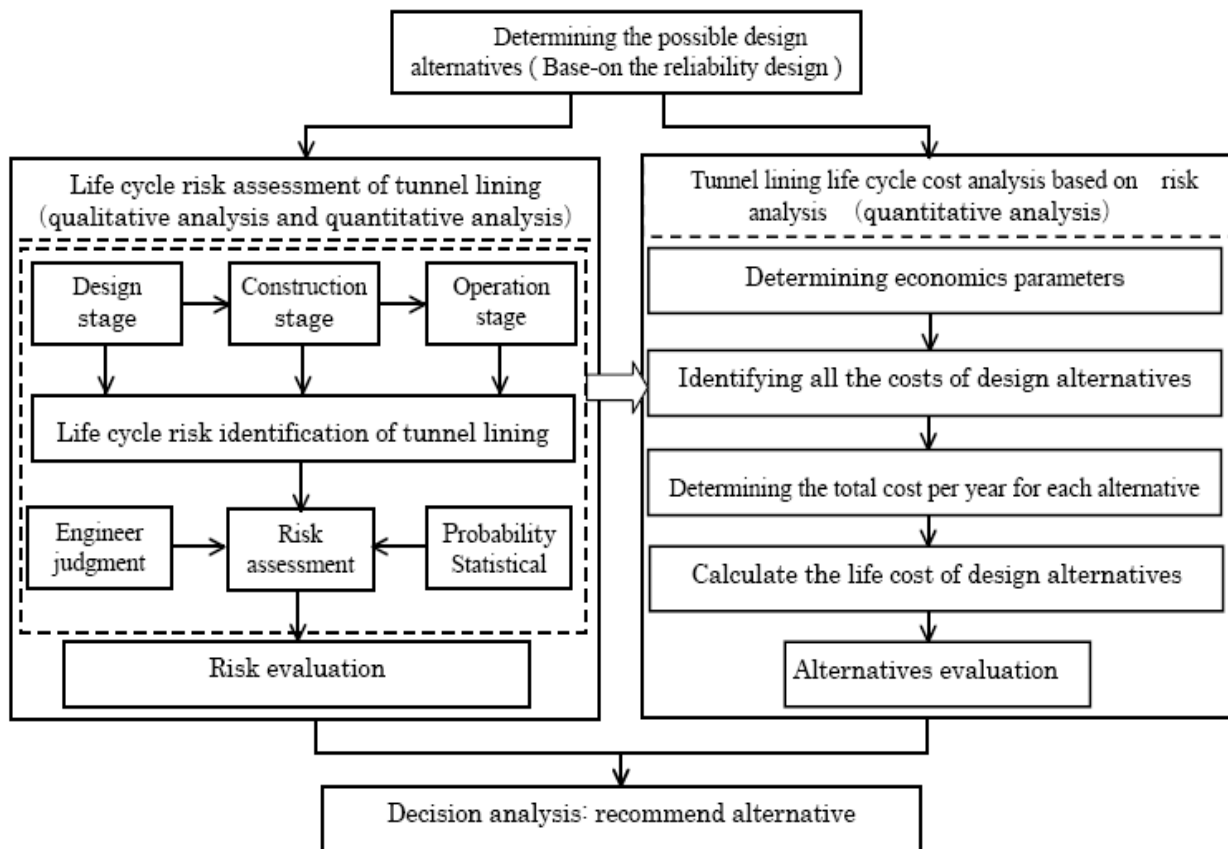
Determining the possible design alternatives ( Base-on the reliability design )

Life cycle risk assessment of tunnel lining (qualitative analysis and quantitative analysis)

Design stage

Construction stage

Operation stage

Life cycle risk identification of tunnel lining

Engineer judgment

Risk assessment

Probability Statistical

Risk evaluation

Tunnel lining life cycle cost analysis based on risk analysis (quantitative analysis)

Determining economics parameters

Identifying all the costs of design alternatives

Determining the total cost per year for each alternative

Calculate the life cost of design alternatives

Alternatives evaluation

Decision analysis: recommend alternative